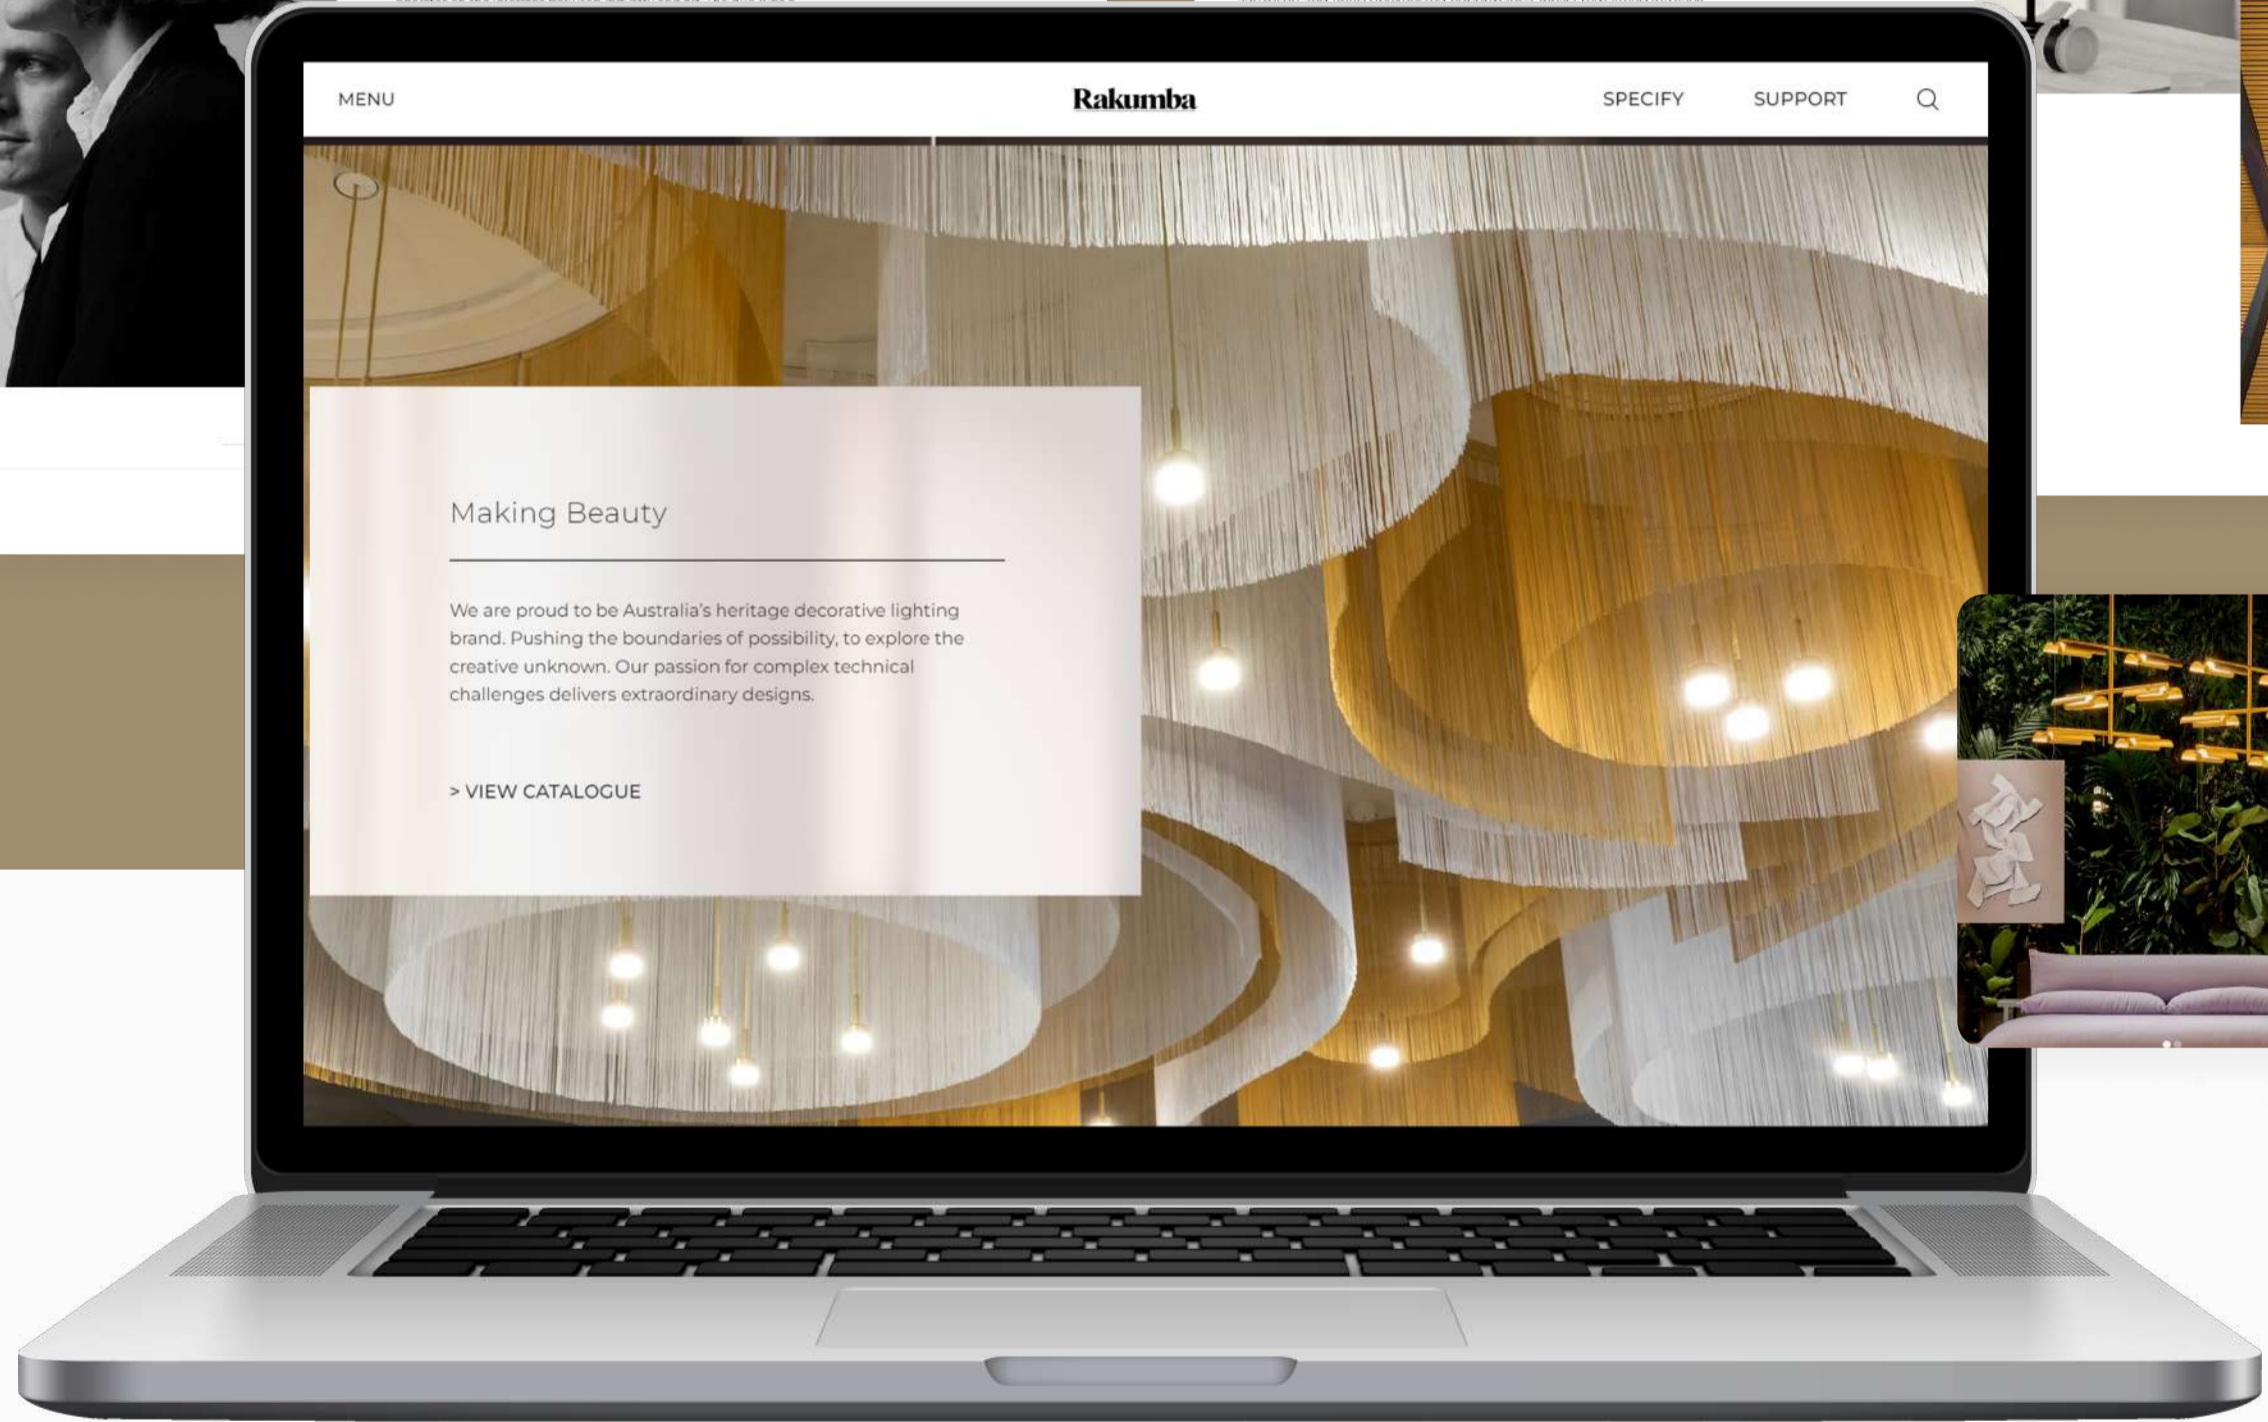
MENU

Rakumba

SPECIFY SUPPORT

Making Beauty

We are proud to be Australia's heritage decorative lighting brand. Pushing the boundaries of possibility, to explore the creative unknown. Our passion for complex technical challenges delivers extraordinary designs.

> VIEW CATALOGUE